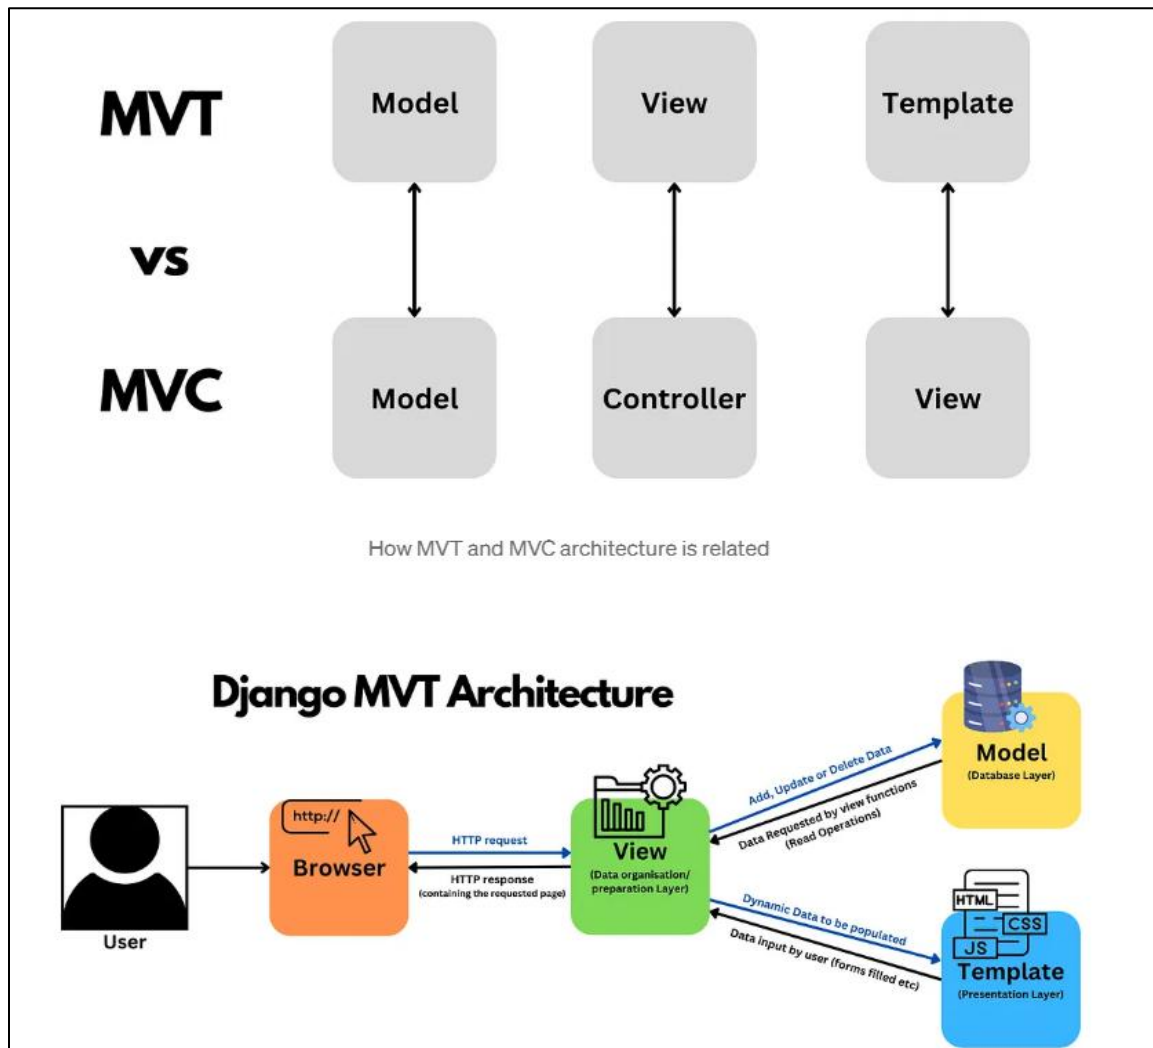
MVT

vs

MVC

Model

View

Template

Model

Controller

View

How MVT and MVC architecture is related

Django MVT Architecture

User

http://

Browser

HTTP request

HTTP response (containing the requested page)

View (Data organisation/ preparation Layer)

Add, Update or Delete Data

Data Requested by view functions (Read Operations)

Model (Database Layer)

Dynamic Data to be populated

Data input by user (forms filled etc)

HTML

CSS

JS

Template (Presentation Layer)